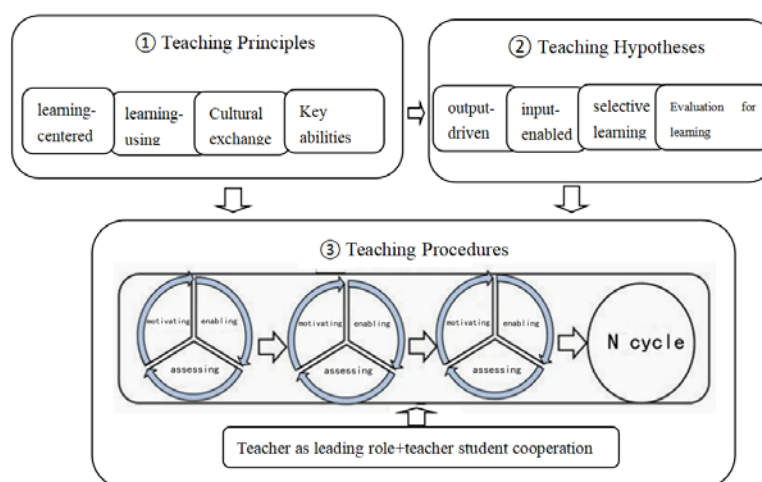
① Teaching Principles

learning-centered

learning-using

Cultural exchange

Key abilities

② Teaching Hypotheses

output-driven

input-enabled

selective learning

Evaluation for learning

③ Teaching Procedures

motivating

enabling

assessing

motivating

enabling

assessing

motivating

enabling

assessing

N cycle

Teacher as leading role+teacher student cooperation